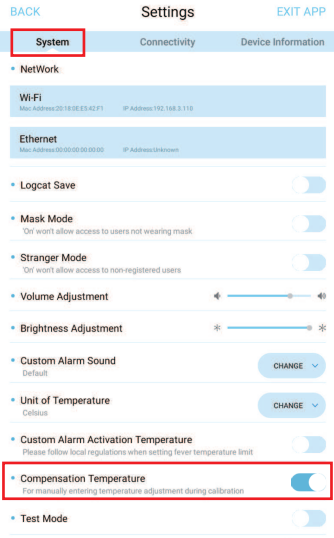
BACK Settings EXIT APP

System Connectivity Device Information

NetWork

Wi-Fi
Mac Address:20:18:0E:E3:42:F1 IP Address:192.168.3.110

Ethernet
Mac Address:00:00:00:00:00:00 IP Address:Unknown

Logcat Save

Mask Mode
'On' won't allow access to users not wearing mask

Stranger Mode
'On' won't allow access to non-registered users

Volume Adjustment

Brightness Adjustment

Custom Alarm Sound
Default
CHANGE

Unit of Temperature
Celsius
CHANGE

Custom Alarm Activation Temperature
Please follow local regulations when setting fever temperature limit

Compensation Temperature
For manually entering temperature adjustment during calibration

Test Mode